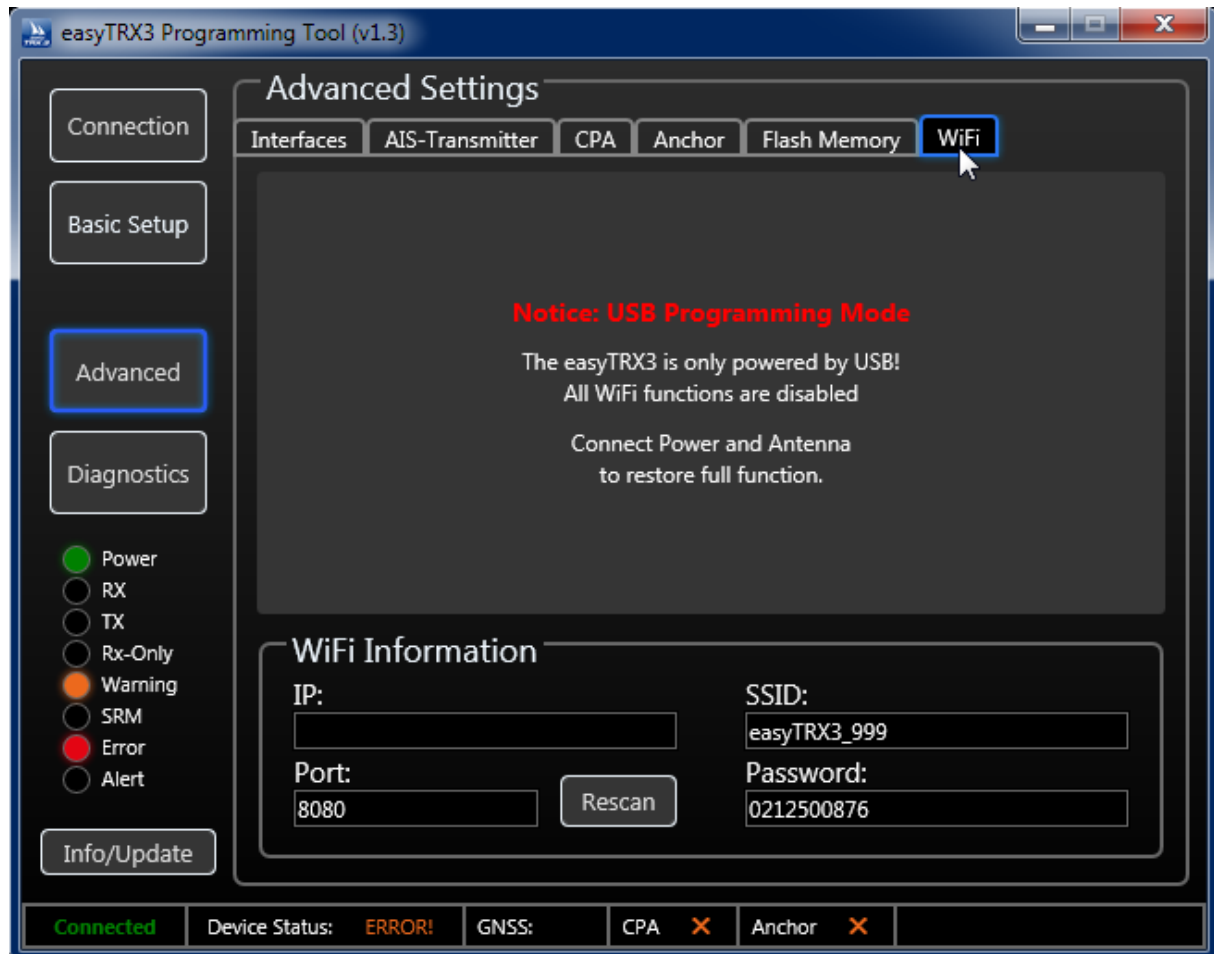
easyTRX3 Programming Tool (v1.3)

Connection

Basic Setup

Advanced

Diagnostics

Power
RX
TX
Rx-Only
Warning
SRM
Error
Alert

Info/Update

Advanced Settings

Interfaces | AIS-Transmitter | CPA | Anchor | Flash Memory | WiFi

Notice: USB Programming Mode

The easyTRX3 is only powered by USB!
All WiFi functions are disabled

Connect Power and Antenna
to restore full function.

WiFi Information

IP:

SSID:
easyTRX3_999

Port:
8080

Rescan

Password:
0212500876

Connected | Device Status: ERROR! | GNSS: | CPA ✕ | Anchor ✕